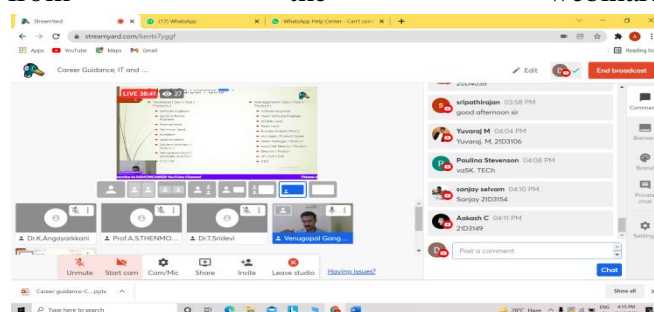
StreamYard
(17) WhatsApp
WhatsApp Help Center - Can't conn
streamyard.com/kenty7ygqf
Apps YouTube Maps Gmail
Reading list
Career Guidance, IT and ...
Edit
End broadcast
LIVE 38:41 27
Technical Jobs (Tech Products)
Management Jobs (Tech Products)
Dr.K.Angayarkkani
Prof.A.S.THENMO...
Dr.T.Sridevi
Venugopal Gang...
Unmute
Start cam
Cam/Mic
Share
Invite
Leave studio
Having issues?
21D4036
sripathirajan 03:58 PM
good afternoon sir
Yuvaraj M 04:04 PM
Yuvaraj, M, 21D3106
Paulina Stevenson 04:08 PM
vaSK. TECh
sanjay selvam 04:10 PM
Sanjay 21D3154
Aakash C 04:11 PM
21D3149
Post a comment
Chat
Comments
Banners
Brand
Private chat
Settings
Career guidance-C....pptx
Show all
Type here to search
28°C Haze
ENG
4:15 PM